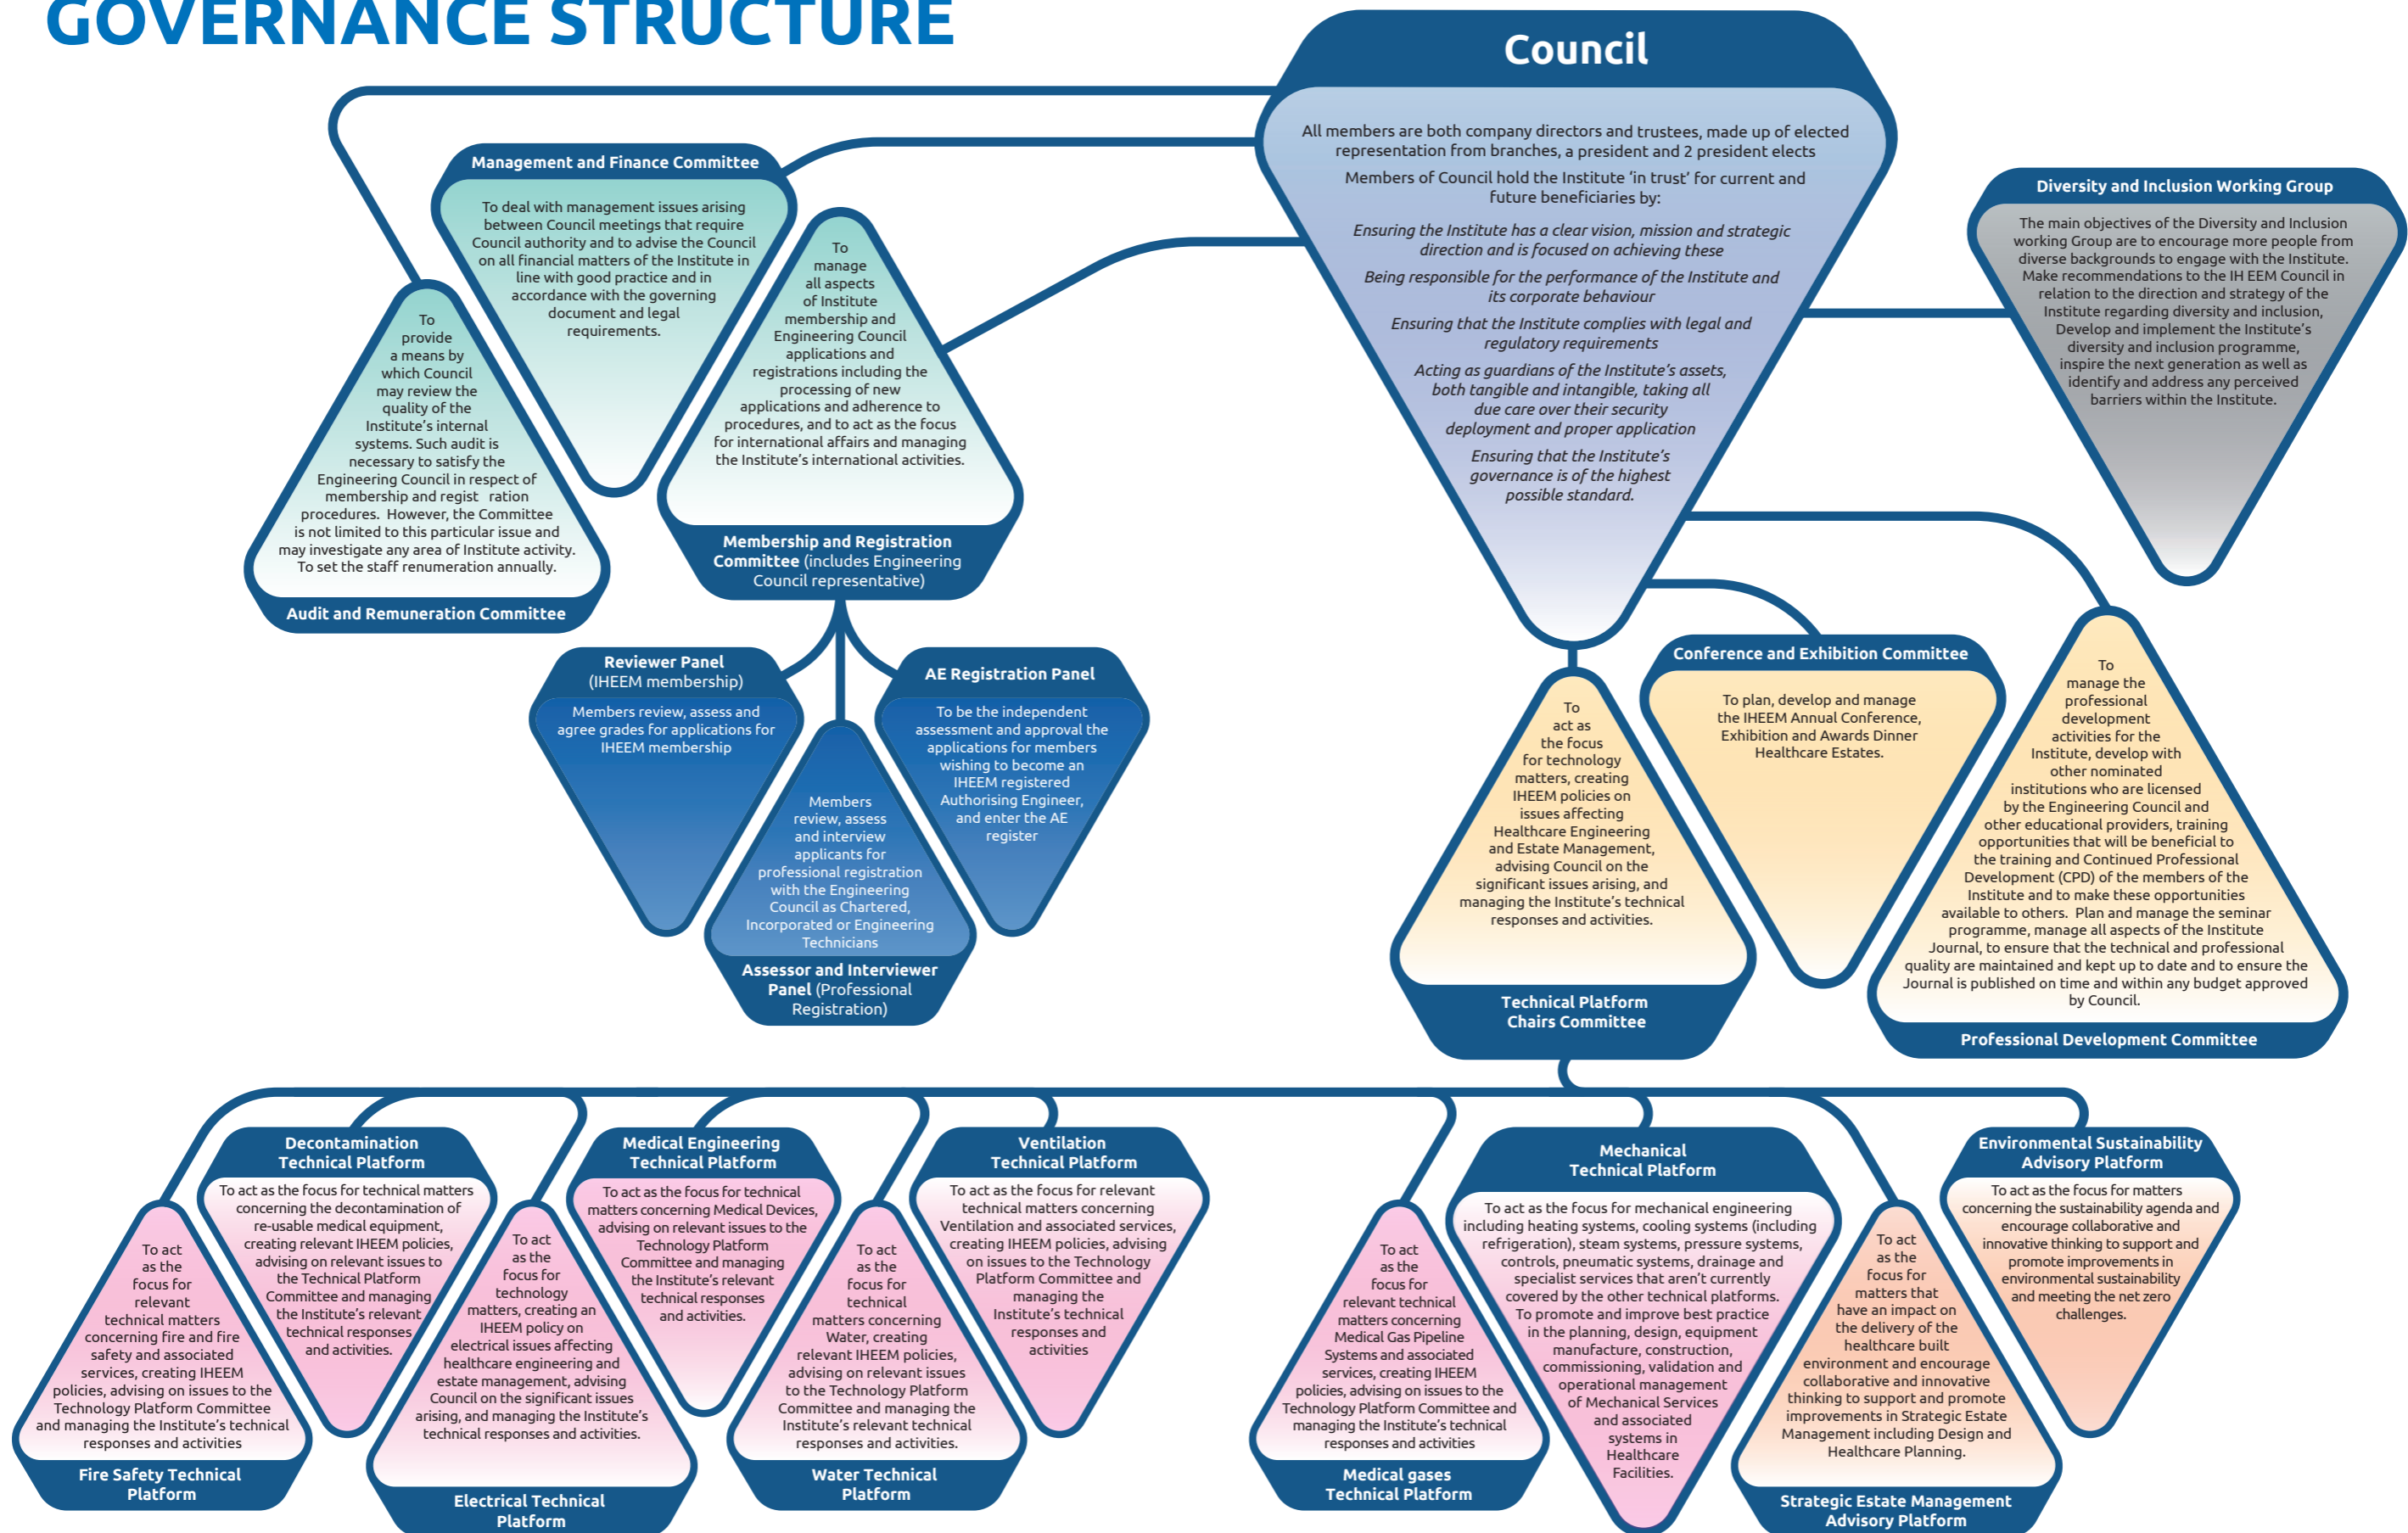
GOVERNANCE STRUCTURE

Council

All members are both company directors and trustees, made up of elected representation from branches, a president and 2 president elects

Members of Council hold the Institute 'in trust' for current and future beneficiaries by:

Ensuring the Institute has a clear vision, mission and strategic direction and is focused on achieving these

Being responsible for the performance of the Institute and its corporate behaviour

Ensuring that the Institute complies with legal and regulatory requirements

Acting as guardians of the Institute's assets, both tangible and intangible, taking all due care over their security deployment and proper application

Ensuring that the Institute's governance is of the highest possible standard.

Management and Finance Committee

To deal with management issues arising between Council meetings that require Council authority and to advise the Council on all financial matters of the Institute in line with good practice and in accordance with the governing document and legal requirements.

To provide a means by which Council may review the quality of the Institute's internal systems. Such audit is necessary to satisfy the Engineering Council in respect of membership and regist ration procedures. However, the Committee is not limited to this particular issue and may investigate any area of Institute activity. To set the staff renumeration annually.

Audit and Remuneration Committee

To manage all aspects of Institute membership and Engineering Council applications and registrations including the processing of new applications and adherence to procedures, and to act as the focus for international affairs and managing the Institute's international activities.

Membership and Registration Committee (includes Engineering Council representative)

Reviewer Panel (IHEEM membership)

Members review, assess and agree grades for applications for IHEEM membership

Members review, assess and interview applicants for professional registration with the Engineering Council as Chartered, Incorporated or Engineering Technicians

Assessor and Interviewer Panel (Professional Registration)

AE Registration Panel

To be the independent assessment and approval the applications for members wishing to become an IHEEM registered Authorising Engineer, and enter the AE register

Diversity and Inclusion Working Group

The main objectives of the Diversity and Inclusion working Group are to encourage more people from diverse backgrounds to engage with the Institute. Make recommendations to the IH EEM Council in relation to the direction and strategy of the Institute regarding diversity and inclusion, Develop and implement the Institute's diversity and inclusion programme, inspire the next generation as well as identify and address any perceived barriers within the Institute.

To act as the focus for technology matters, creating IHEEM policies on issues affecting Healthcare Engineering and Estate Management, advising Council on the significant issues arising, and managing the Institute's technical responses and activities.

Technical Platform Chairs Committee

Conference and Exhibition Committee

To plan, develop and manage the IHEEM Annual Conference, Exhibition and Awards Dinner Healthcare Estates.

To manage the professional development activities for the Institute, develop with other nominated institutions who are licensed by the Engineering Council and other educational providers, training opportunities that will be beneficial to the training and Continued Professional Development (CPD) of the members of the Institute and to make these opportunities available to others. Plan and manage the seminar programme, manage all aspects of the Institute Journal, to ensure that the technical and professional quality are maintained and kept up to date and to ensure the Journal is published on time and within any budget approved by Council.

Professional Development Committee

Decontamination Technical Platform

To act as the focus for technical matters concerning the decontamination of re-usable medical equipment, creating relevant IHEEM policies, advising on relevant issues to the Technical Platform Committee and managing the Institute's relevant technical responses and activities.

To act as the focus for relevant technical matters concerning fire and fire safety and associated services, creating IHEEM policies, advising on issues to the Technology Platform Committee and managing the Institute's technical responses and activities

Fire Safety Technical Platform

To act as the focus for technology matters, creating an IHEEM policy on electrical issues affecting healthcare engineering and estate management, advising Council on the significant issues arising, and managing the Institute's technical responses and activities.

Electrical Technical Platform

Medical Engineering Technical Platform

To act as the focus for technical matters concerning Medical Devices, advising on relevant issues to the Technology Platform Committee and managing the Institute's relevant technical responses and activities.

To act as the focus for technical matters concerning Water, creating relevant IHEEM policies, advising on relevant issues to the Technology Platform Committee and managing the Institute's relevant technical responses and activities.

Water Technical Platform

Ventilation Technical Platform

To act as the focus for relevant technical matters concerning Ventilation and associated services, creating IHEEM policies, advising on issues to the Technology Platform Committee and managing the Institute's technical responses and activities

To act as the focus for relevant technical matters concerning Medical Gas Pipeline Systems and associated services, creating IHEEM policies, advising on issues to the Technology Platform Committee and managing the Institute's technical responses and activities

Medical gases Technical Platform

Mechanical Technical Platform

To act as the focus for mechanical engineering including heating systems, cooling systems (including refrigeration), steam systems, pressure systems, controls, pneumatic systems, drainage and specialist services that aren't currently covered by the other technical platforms. To promote and improve best practice in the planning, design, equipment manufacture, construction, commissioning, validation and operational management of Mechanical Services and associated systems in Healthcare Facilities.

To act as the focus for matters that have an impact on the delivery of the healthcare built environment and encourage collaborative and innovative thinking to support and promote improvements in Strategic Estate Management including Design and Healthcare Planning.

Strategic Estate Management Advisory Platform

Environmental Sustainability Advisory Platform

To act as the focus for matters concerning the sustainability agenda and encourage collaborative and innovative thinking to support and promote improvements in environmental sustainability and meeting the net zero challenges.